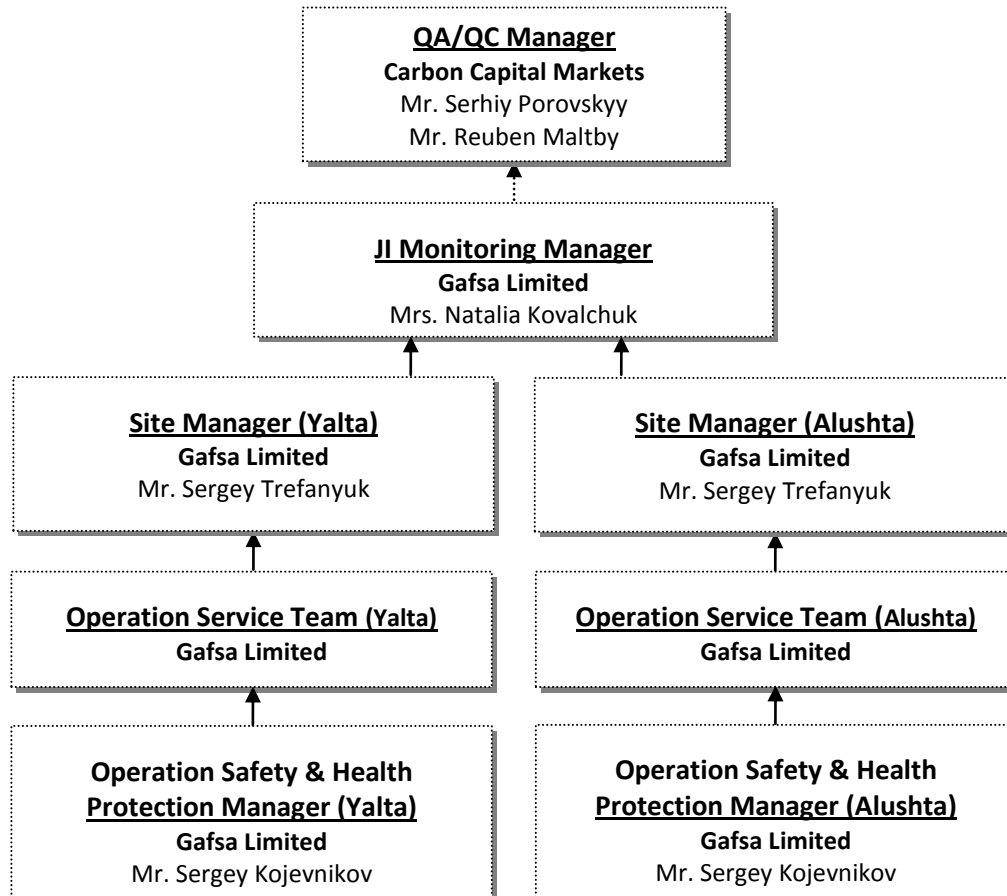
QA/QC Manager
Carbon Capital Markets
Mr. Serhiy Porovskyy
Mr. Reuben Maltby

JI Monitoring Manager
Gafsa Limited
Mrs. Natalia Kovalchuk

Site Manager (Yalta)
Gafsa Limited
Mr. Sergey Trefanyuk

Operation Service Team (Yalta)
Gafsa Limited

Operation Safety & Health Protection Manager (Yalta)
Gafsa Limited
Mr. Sergey Kojevnikov

Site Manager (Alushta)
Gafsa Limited
Mr. Sergey Trefanyuk

Operation Service Team (Alushta)
Gafsa Limited

Operation Safety & Health Protection Manager (Alushta)
Gafsa Limited
Mr. Sergey Kojevnikov